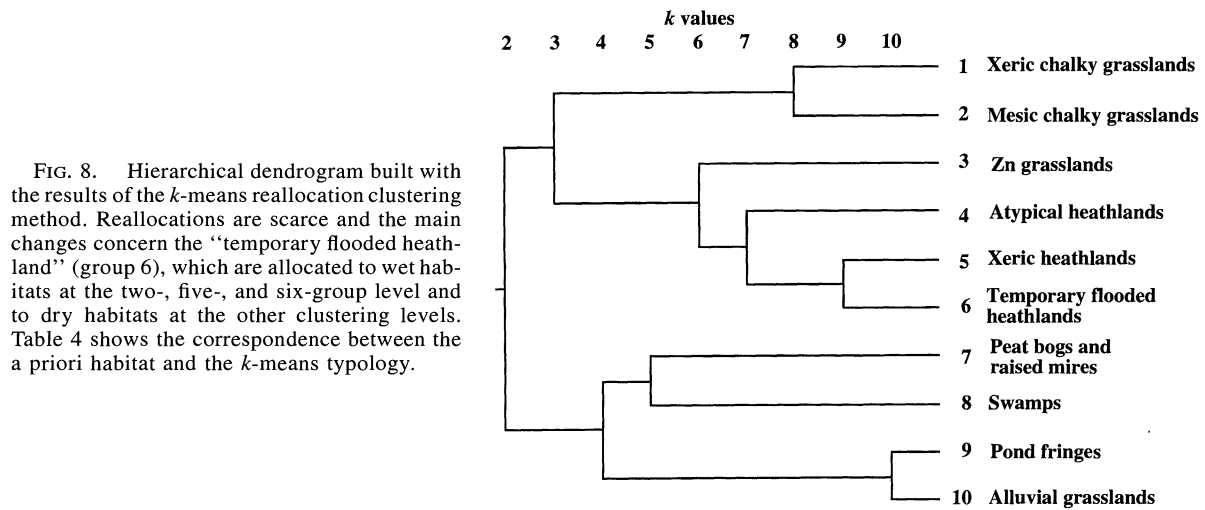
FIG. 8. Hierarchical dendrogram built with the results of the *k*-means reallocation clustering method. Reallocations are scarce and the main changes concern the ''temporary flooded heathland'' (group 6), which are allocated to wet habitats at the two-, five-, and six-group level and to dry habitats at the other clustering levels. Table 4 shows the correspondence between the a priori habitat and the *k*-means typology.

*k* values
2 3 4 5 6 7 8 9 10

1 Xeric chalky grasslands
2 Mesic chalky grasslands
3 Zn grasslands
4 Atypical heathlands
5 Xeric heathlands
6 Temporary flooded heathlands
7 Peat bogs and raised mires
8 Swamps
9 Pond fringes
10 Alluvial grasslands